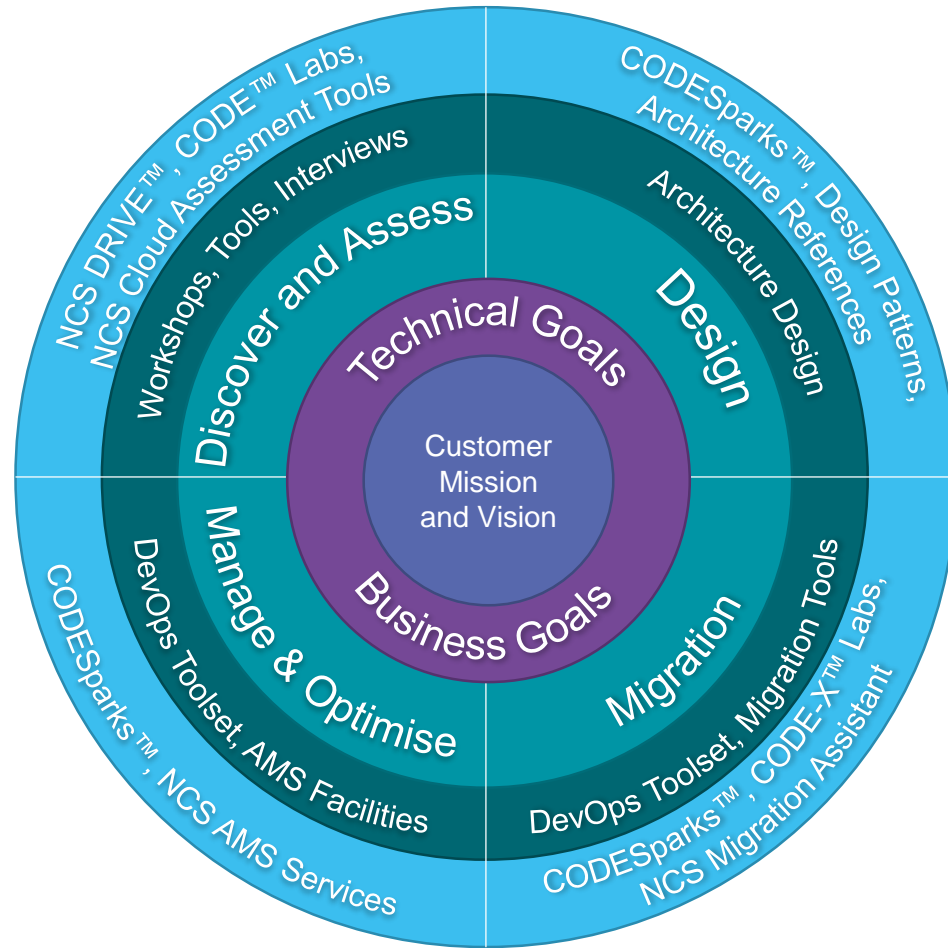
Customer Mission and Vision

Technical Goals

Business Goals

Discover and Assess

Workshops, Tools, Interviews

NCS DRIVE™, CODE™ Labs, NCS Cloud Assessment Tools

Design

Architecture Design

CODESparks™, Design Patterns, Architecture References

Migration

DevOps Toolset, Migration Tools

CODESparks™, CODE-X™ Labs, NCS Migration Assistant

Manage & Optimise

DevOps Toolset, AMS Facilities

CODESparks™, NCS AMS Services